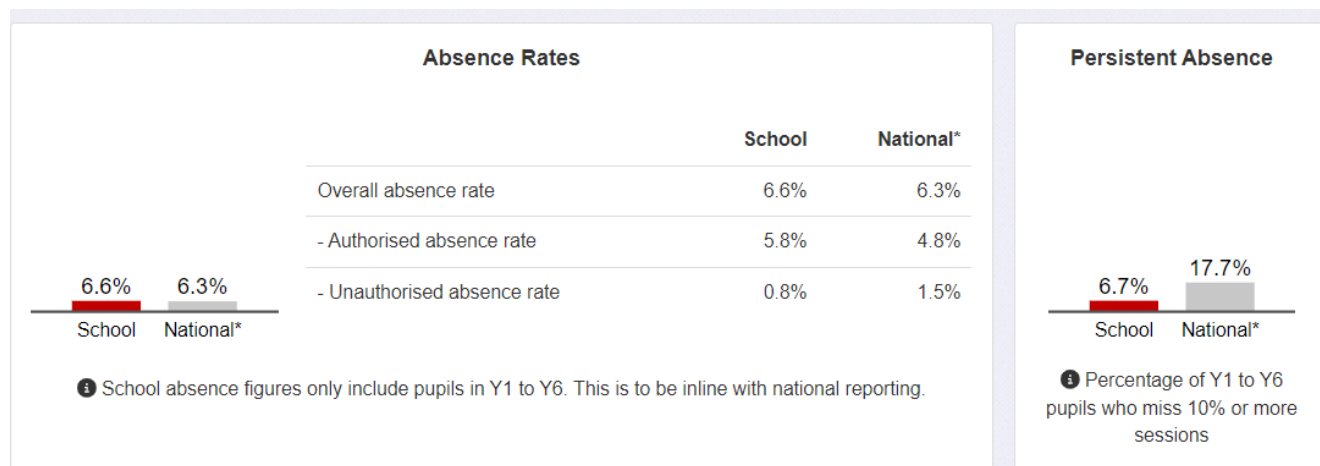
Absence Rates

6.6% 6.3%
School National*

| | School | National* |
|---|---|---|
| Overall absence rate | 6.6% | 6.3% |
| - Authorised absence rate | 5.8% | 4.8% |
| - Unauthorised absence rate | 0.8% | 1.5% |

School absence figures only include pupils in Y1 to Y6. This is to be inline with national reporting.

Persistent Absence

6.7% 17.7%
School National*

Percentage of Y1 to Y6 pupils who miss 10% or more sessions